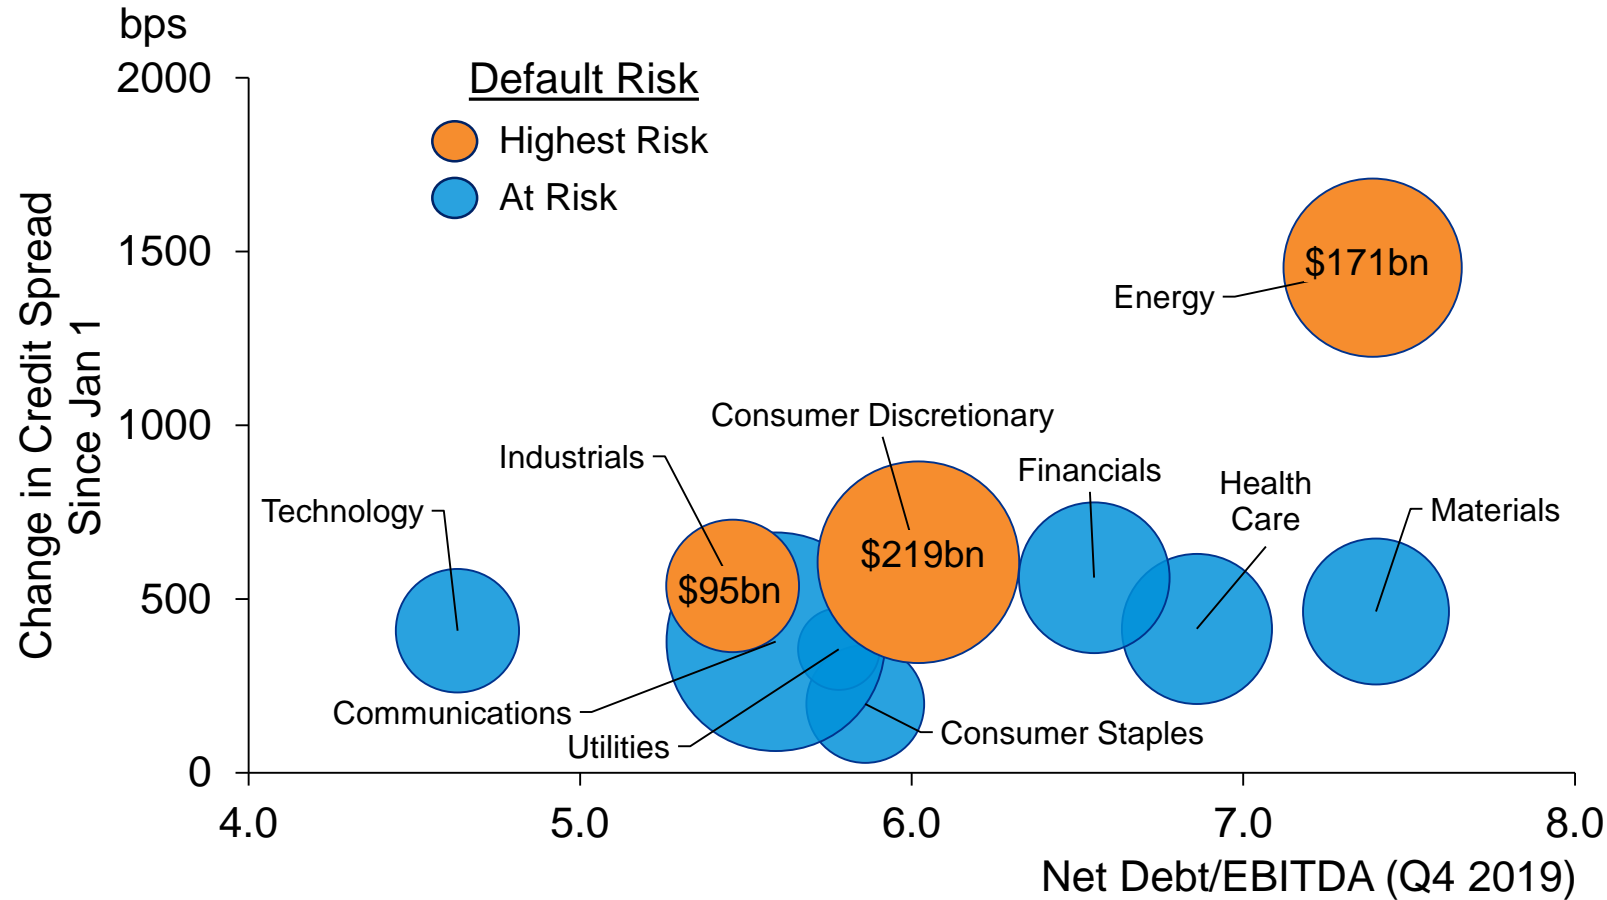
bps
2000
1500
1000
500
0

Change in Credit Spread Since Jan 1

Default Risk
Highest Risk
At Risk

$171bn
Energy
Consumer Discretionary
Industrials
Financials
Health Care
Materials
Technology
$219bn
$95bn
Communications
Utilities
Consumer Staples

4.0
5.0
6.0
7.0
8.0
Net Debt/EBITDA (Q4 2019)